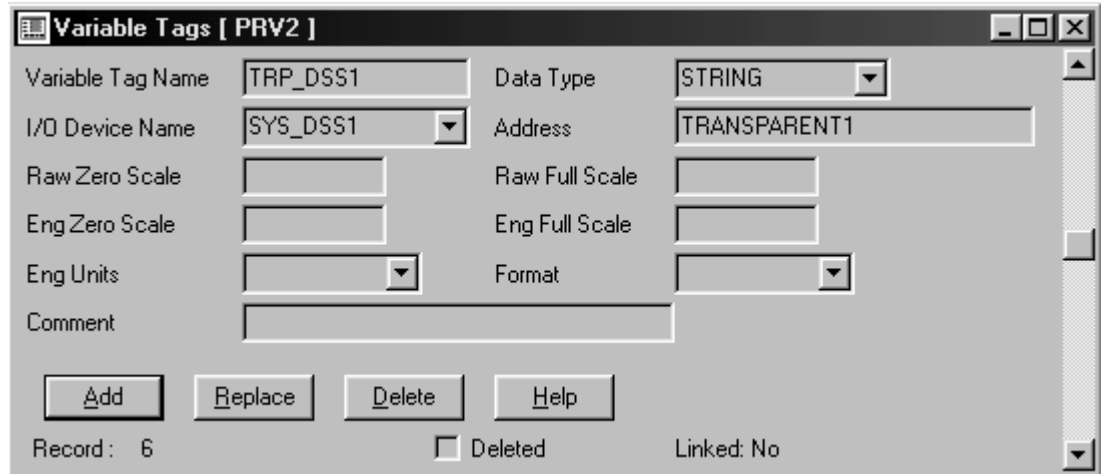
Variable Tags [ PRV2 ]

Variable Tag Name TRP_DSS1
Data Type STRING
I/O Device Name SYS_DSS1
Address TRANSPARENT1
Raw Zero Scale
Raw Full Scale
Eng Zero Scale
Eng Full Scale
Eng Units
Format
Comment

Add Replace Delete Help

Record : 6 Deleted Linked: No